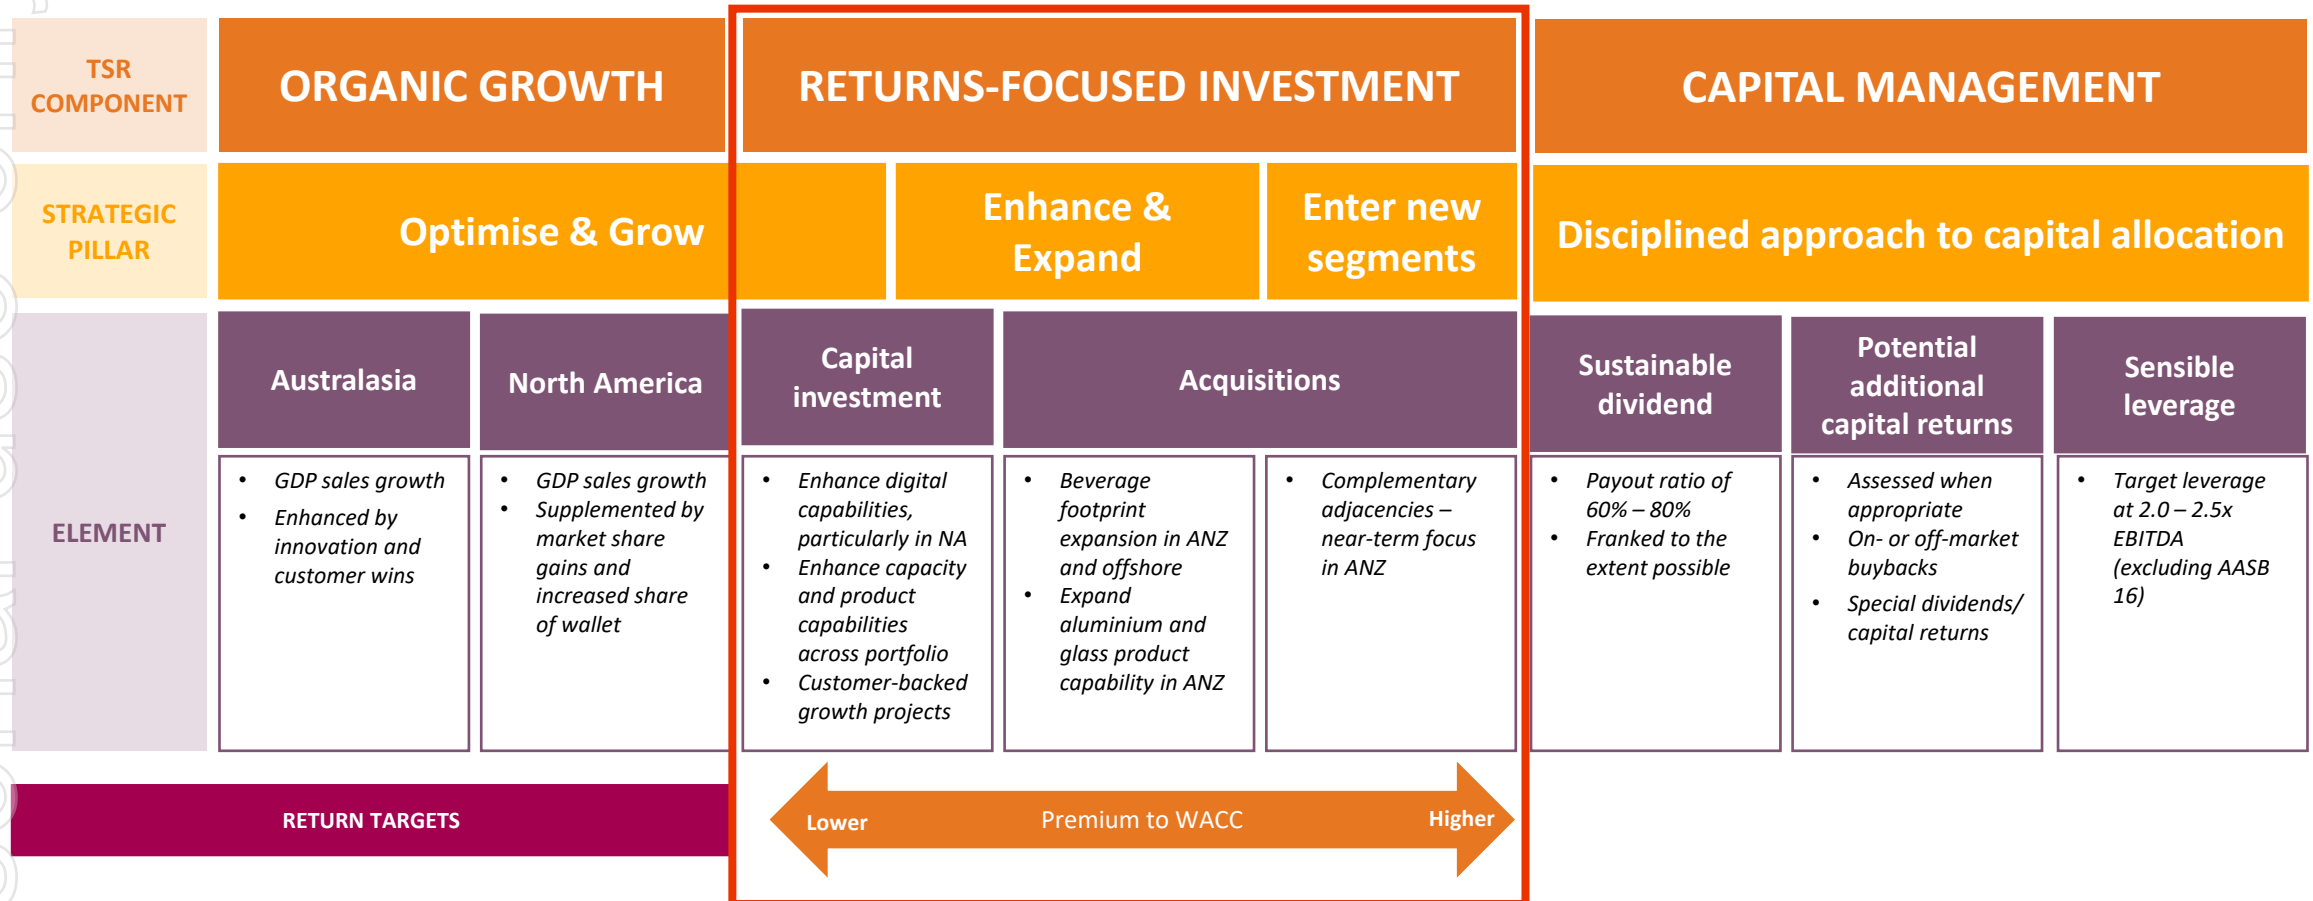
| TSR COMPONENT | ORGANIC GROWTH | | RETURNS-FOCUSED INVESTMENT | | | CAPITAL MANAGEMENT | | |
|---|---|---|---|---|---|---|---|---|
| STRATEGIC PILLAR | Optimise & Grow | | | Enhance & Expand | Enter new segments | Disciplined approach to capital allocation | | |
| ELEMENT | Australasia | North America | Capital investment | Acquisitions | | Sustainable dividend | Potential additional capital returns | Sensible leverage |
| | • GDP sales growth • Enhanced by innovation and customer wins | • GDP sales growth • Supplemented by market share gains and increased share of wallet | • Enhance digital capabilities, particularly in NA • Enhance capacity and product capabilities across portfolio • Customer-backed growth projects | • Beverage footprint expansion in ANZ and offshore • Expand aluminium and glass product capability in ANZ | • Complementary adjacencies – near-term focus in ANZ | • Payout ratio of 60% – 80% • Franked to the extent possible | • Assessed when appropriate • On- or off-market buybacks • Special dividends/ capital returns | • Target leverage at 2.0 – 2.5x EBITDA (excluding AASB 16) |

RETURN TARGETS

Lower Premium to WACC Higher